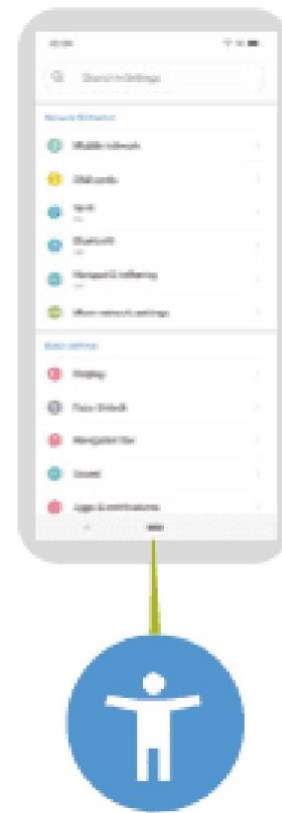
Search in Settings

Network & Internet

Mobile network

SIM cards

Wi-Fi

Bluetooth

Hotspot & tethering

More network settings

Basic settings

Display

Face Unlock

Navigation bar

Sound

Apps & notifications